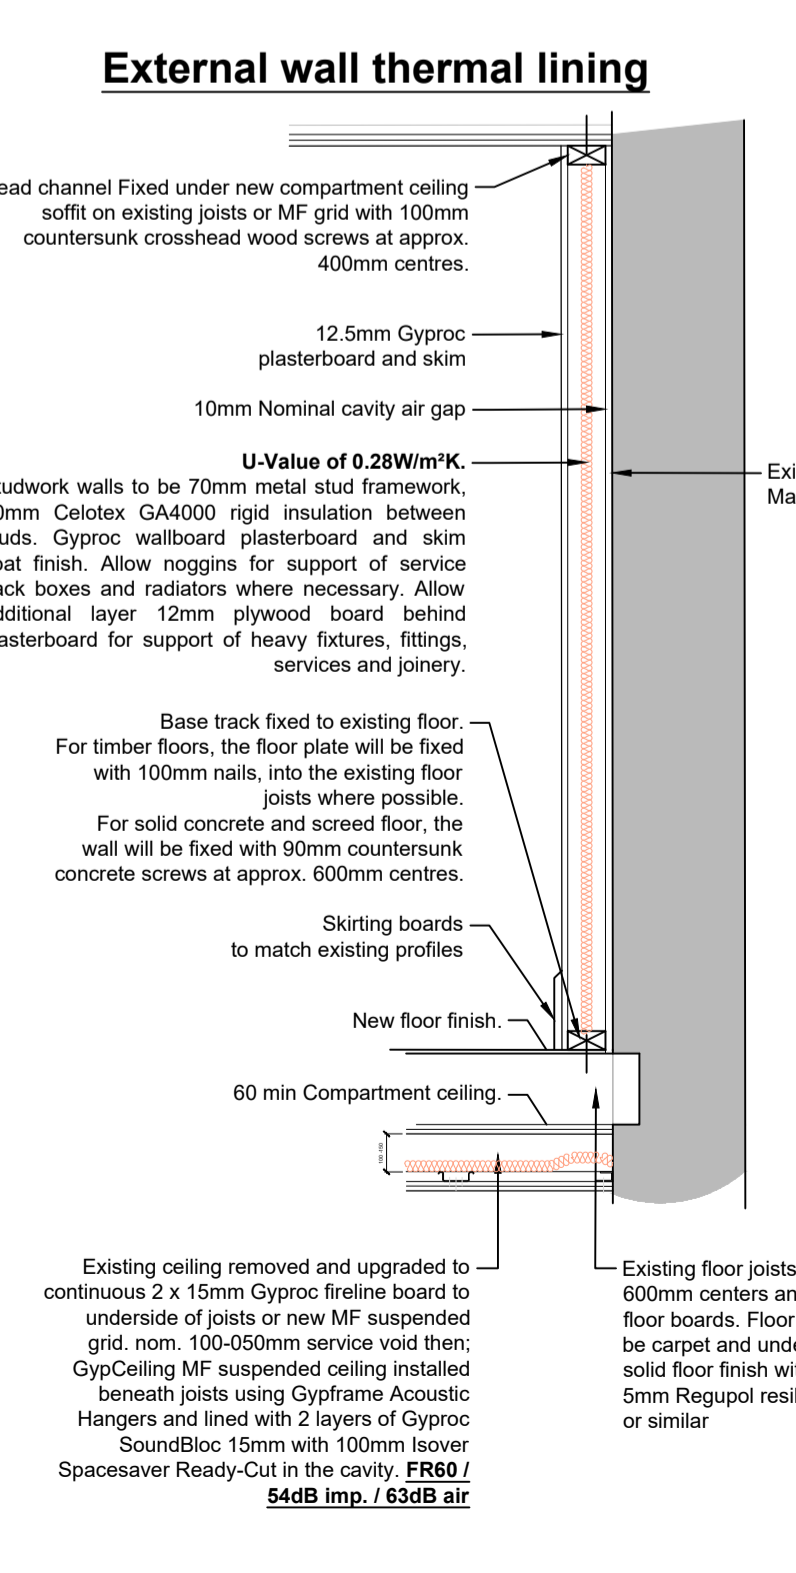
External wall thermal lining

ead channel Fixed under new compartment ceiling soffit on existing joists or MF grid with 100mm countersunk crosshead wood screws at approx. 400mm centres.

12.5mm Gyproc plasterboard and skim

10mm Nominal cavity air gap

U-Value of 0.28W/m²K.
udwork walls to be 70mm metal stud framework, 0mm Celotex GA4000 rigid insulation between uds. Gyproc wallboard plasterboard and skim oat finish. Allow noggins for support of service ack boxes and radiators where necessary. Allow dditional layer 12mm plywood board behind asterboard for support of heavy fixtures, fittings, services and joinery.

Exi
Ma

Base track fixed to existing floor. For timber floors, the floor plate will be fixed with 100mm nails, into the existing floor joists where possible. For solid concrete and screed floor, the wall will be fixed with 90mm countersunk concrete screws at approx. 600mm centres.

Skirting boards to match existing profiles

New floor finish.

60 min Compartment ceiling.

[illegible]

Existing ceiling removed and upgraded to continuous 2 x 15mm Gyproc fireline board to underside of joists or new MF suspended grid. nom. 100-050mm service void then; GypCeiling MF suspended ceiling installed beneath joists using Gypframe Acoustic Hangers and lined with 2 layers of Gyproc SoundBloc 15mm with 100mm Isover Spacesaver Ready-Cut in the cavity. FR60 / 54dB imp. / 63dB air

Existing floor joists 600mm centers an floor boards. Floor be carpet and unde solid floor finish wi 5mm Regupol resi or similar